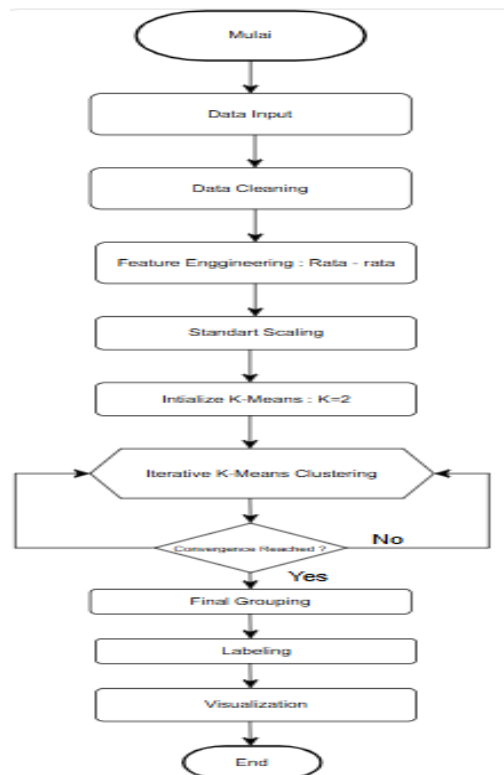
Mulai

Data Input

Data Cleaning

Feature Enggineering : Rata - rata

Standart Scaling

Intialize K-Means : K=2

Iterative K-Means Clustering

Convergence Reached ?

No

Yes

Final Grouping

Labeling

Visualization

End